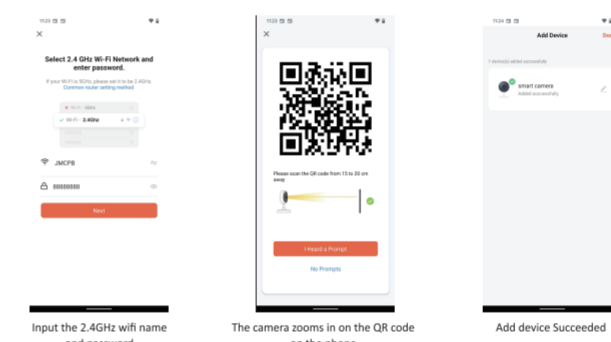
11:23

×

Select 2.4 GHz Wi-Fi Network and enter password.

If your Wi-Fi is 5GHz, please set it to be 2.4GHz. Common router setting method

Wi-Fi - 5Ghz

Wi-Fi - 2.4Ghz

JMCPB

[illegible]

Next

11:23

×

Please scan the QR code from 15 to 20 cm away

I Heard a Prompt

No Prompts

11:24

Add Device

Do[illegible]

1 device(s) added successfully

smart camera

Added successfully

Input the 2.4GHz wifi name and password

The camera zooms in on the QR code on the phone

Add device Succeeded